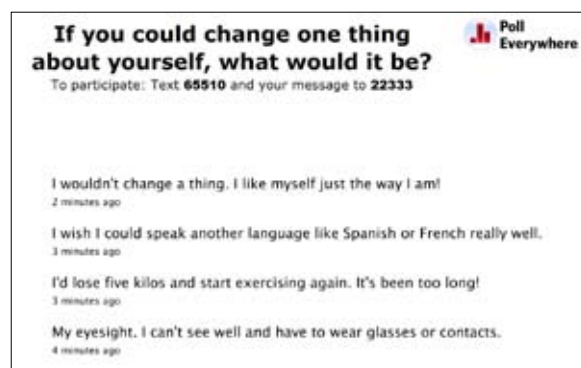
If you could change one thing about yourself, what would it be?

Poll Everywhere

To participate: Text 65510 and your message to 22333

I wouldn't change a thing. I like myself just the way I am!
2 minutes ago

I wish I could speak another language like Spanish or French really well.
3 minutes ago

I'd lose five kilos and start exercising again. It's been too long!
3 minutes ago

My eyesight. I can't see well and have to wear glasses or contacts.
4 minutes ago